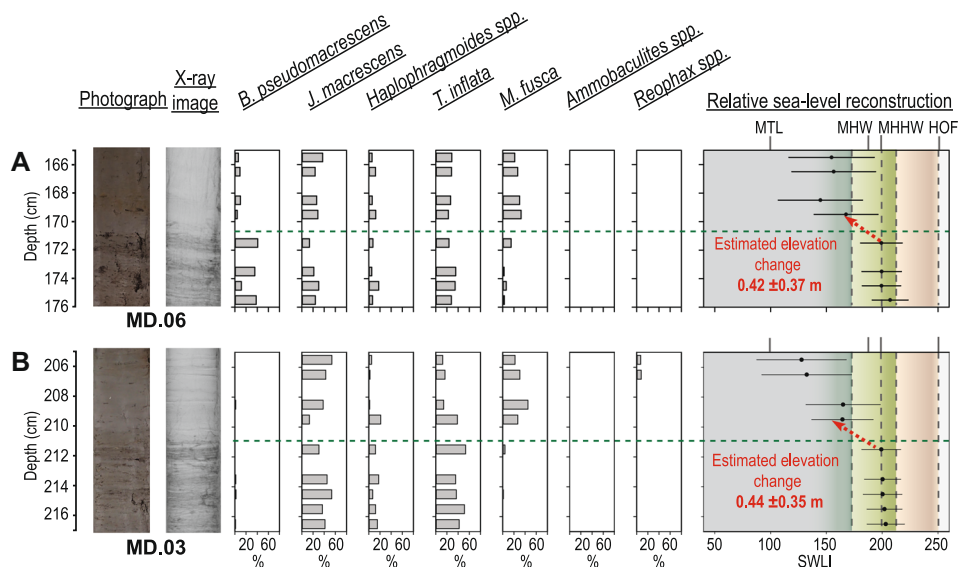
Photograph
X-ray image
B. pseudomacrescens
J. macrescens
Haplophragmoides spp.
T. inflata
M. fusca
Ammobaculites spp.
Reophax spp.
Relative sea-level reconstruction

MTL MHW MHHW HOF

A
Depth (cm)
166
168
170
172
174
176
MD.06
Estimated elevation change
0.42 ±0.37 m

B
Depth (cm)
206
208
210
212
214
216
MD.03
Estimated elevation change
0.44 ±0.35 m

20 60
%
20 60
%
20 60
%
20 60
%
20 60
%
20 60
%
20 60
%
50 100 150 200 250
SWLI